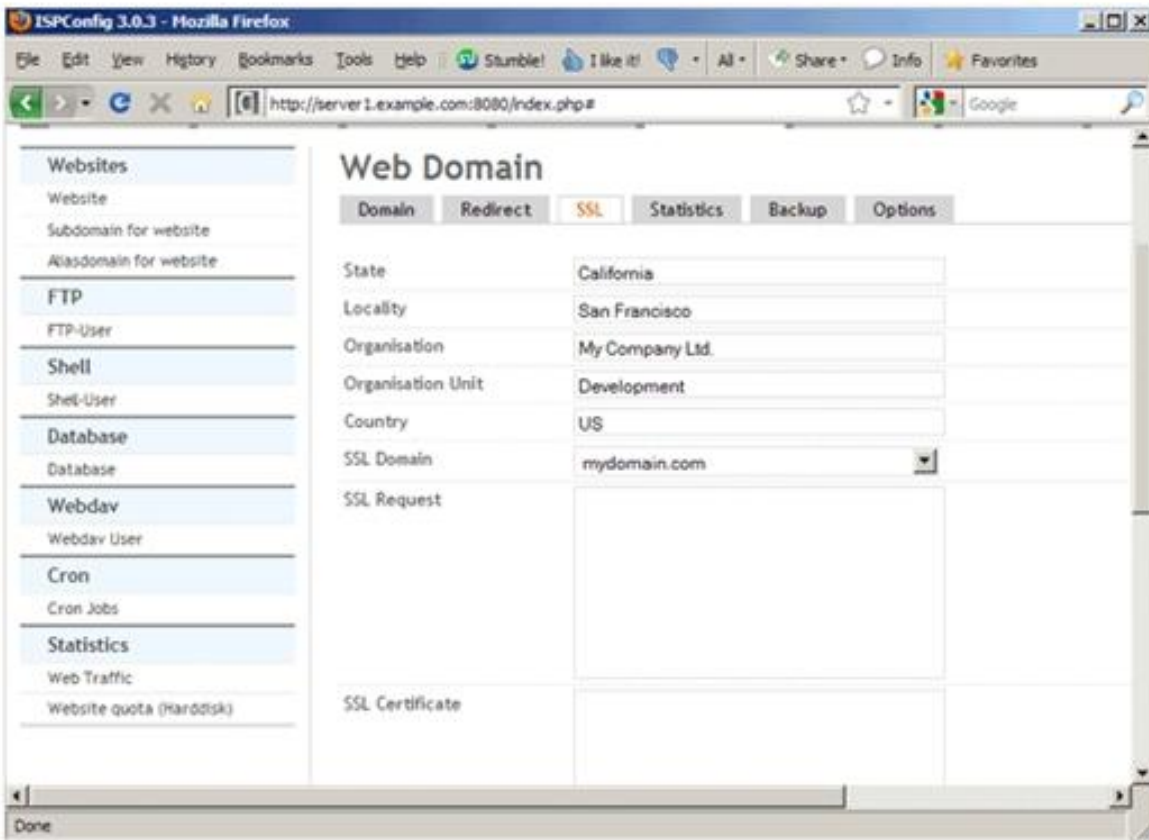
ISPConfig 3.0.3 - Mozilla Firefox

File Edit View History Bookmarks Tools Help Stumble! I like it! All Share Info Favorites

http://server1.example.com:8080/index.php#

Google

Websites
Website
Subdomain for website
Aliasdomain for website
FTP
FTP-User
Shell
Shell-User
Database
Database
Webdav
Webdav User
Cron
Cron Jobs
Statistics
Web Traffic
Website quota (Harddisk)

Web Domain

Domain Redirect SSL Statistics Backup Options

State California
Locality San Francisco
Organisation My Company Ltd.
Organisation Unit Development
Country US
SSL Domain mydomain.com
SSL Request
SSL Certificate

Done